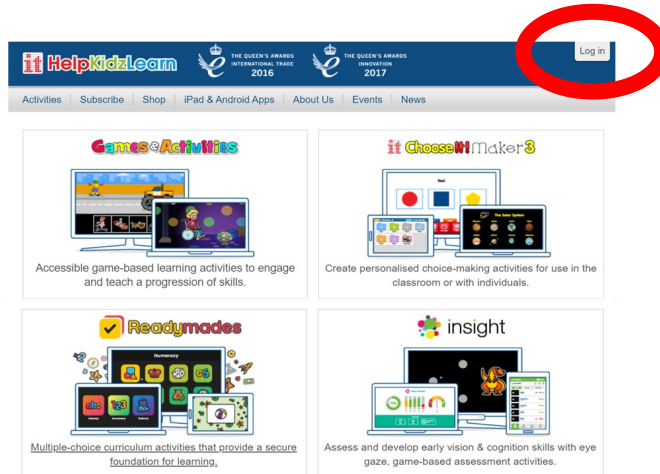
it HelpKidzLearn

THE QUEEN'S AWARDS INTERNATIONAL TRADE 2016

THE QUEEN'S AWARDS INNOVATION 2017

Log in

Activities | Subscribe | Shop | iPad & Android Apps | About Us | Events | News

Games & Activities

Accessible game-based learning activities to engage and teach a progression of skills.

it ChooseIt! Maker 3

Red

The Solar System

Create personalised choice-making activities for use in the classroom or with individuals.

Readymades

Numeracy

Multiple-choice curriculum activities that provide a secure foundation for learning.

insight

Assess and develop early vision & cognition skills with eye gaze, game-based assessment activities.